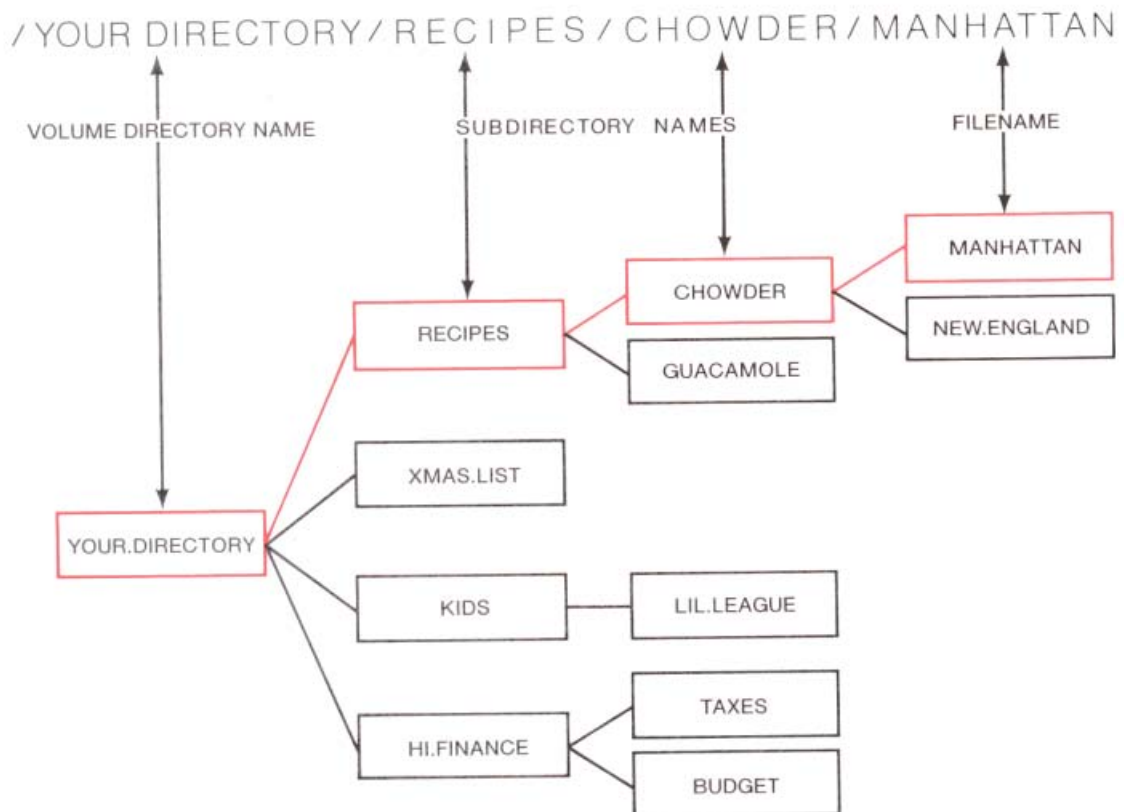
/YOUR DIRECTORY/RECIPES/CHOWDER/MANHATTAN

VOLUME DIRECTORY NAME

SUBDIRECTORY NAMES

FILENAME

MANHATTAN

CHOWDER

NEW.ENGLAND

RECIPES

GUACAMOLE

XMAS.LIST

YOUR.DIRECTORY

KIDS

LIL.LEAGUE

TAXES

HI.FINANCE

BUDGET